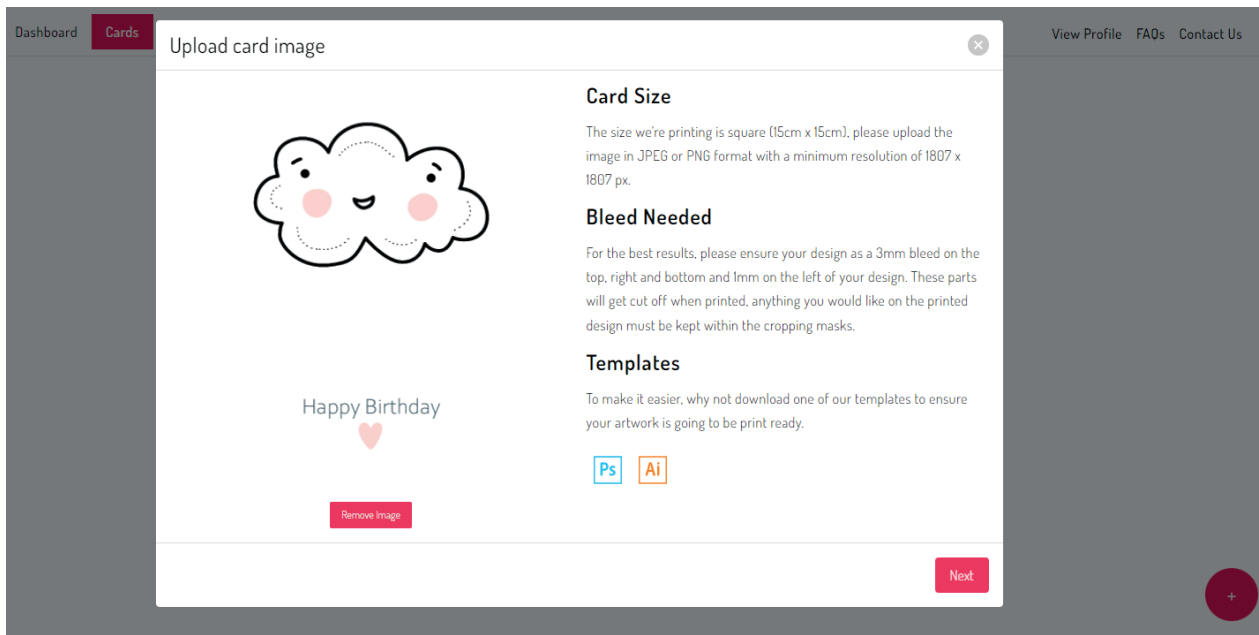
Dashboard Cards

View Profile FAQs Contact Us

Upload card image

Happy Birthday

Remove Image

Card Size

The size we're printing is square (15cm x 15cm), please upload the image in JPEG or PNG format with a minimum resolution of 1807 x 1807 px.

Bleed Needed

For the best results, please ensure your design as a 3mm bleed on the top, right and bottom and 1mm on the left of your design. These parts will get cut off when printed, anything you would like on the printed design must be kept within the cropping masks.

Templates

To make it easier, why not download one of our templates to ensure your artwork is going to be print ready.

Ps Ai

Next

+